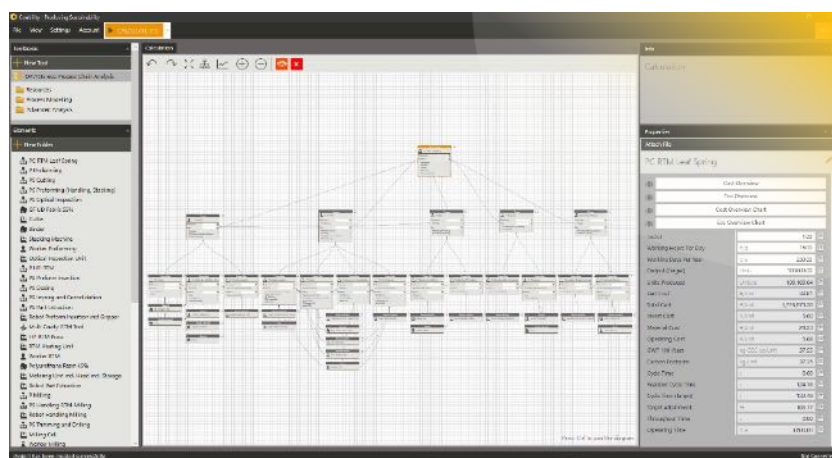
CostFly · Producing Sustainability

File View Settings Account CALCULATE

Toolboxes

New Tool

DR/PDE New Process Chain Analysis

Resources

Process Modelling

Advanced Analysis

Elements

New Folder

PC RTM Leaf Spring

PS Preforming

PS Cutting

PC Preforming (Handling, Stacking)

PS Optical Inspection

GF UD Fabric 50%

Cutter

Binder

Stacking Machine

Worker Preforming

Optical Inspection Unit

RTM Tool

PS Preform Insertion

PS Dosing

PS Infusing and Consolidation

PS De-molding

Robot Preform Insertion and Gripper

Multi Cavity RTM Tool

HP RTM Press

RTM Heating Unit

Worker RTM

Polyurethane Resin 43%

Metering Unit incl. Mixer incl. Storage

Robot Part Extraction

Milling

PC Handling RTM Milling

Robot Handling Milling

PS Trimming and Drilling

Milling Cell

Worker Milling

Canvas

Press 'Ctrl' to pan the diagram

Info

Calculation

Properties

Attach File

PC RTM Leaf Spring

Cost Overview

Tree Overview

Cost Overview Chart

CO2 Overview Chart

Worker

Working Hours Per Day

Working Days Per Year

Output (Target)

Units Produced

Unit Cost

Total Cost

Invest Cost

Material Cost

Operating Cost

GWP 100 Years

Carbon Footprint

Cycle Time

Machine Cycle Time

Cycle Time (Target)

Target Attainment

Throughput Time

Operating Time